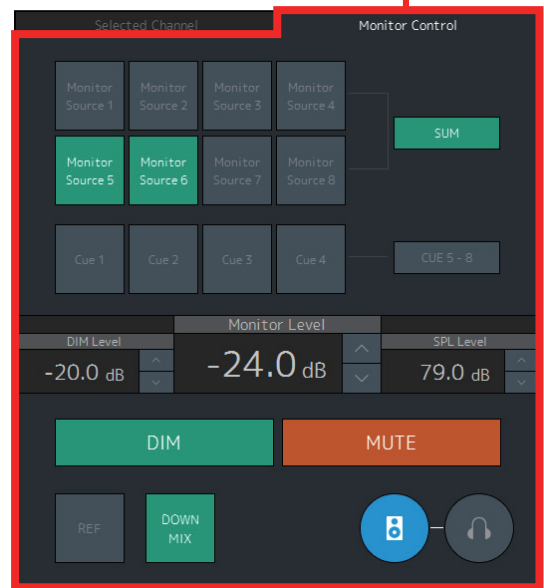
Selected Channel
Monitor Control

Monitor Source 1
Monitor Source 2
Monitor Source 3
Monitor Source 4
SUM
Monitor Source 5
Monitor Source 6
Monitor Source 7
Monitor Source 8

Cue 1
Cue 2
Cue 3
Cue 4
CUE 5 - 8

DIM Level
-20.0 dB
Monitor Level
-24.0 dB
SPL Level
79.0 dB

DIM
MUTE

REF
DOWN MIX